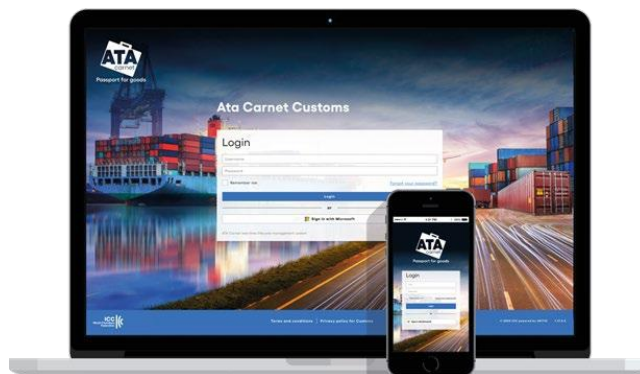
ATA carnet

Passport for goods

Ata Carnet Customs

Login

Username

Password

Remember me

Forgot your password?

Login

or

Sign in with Microsoft

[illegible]

ICC

Terms and conditions | Privacy policy for Customs

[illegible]

ATA

Passport for goods

Login

Login

Sign in with Microsoft

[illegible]